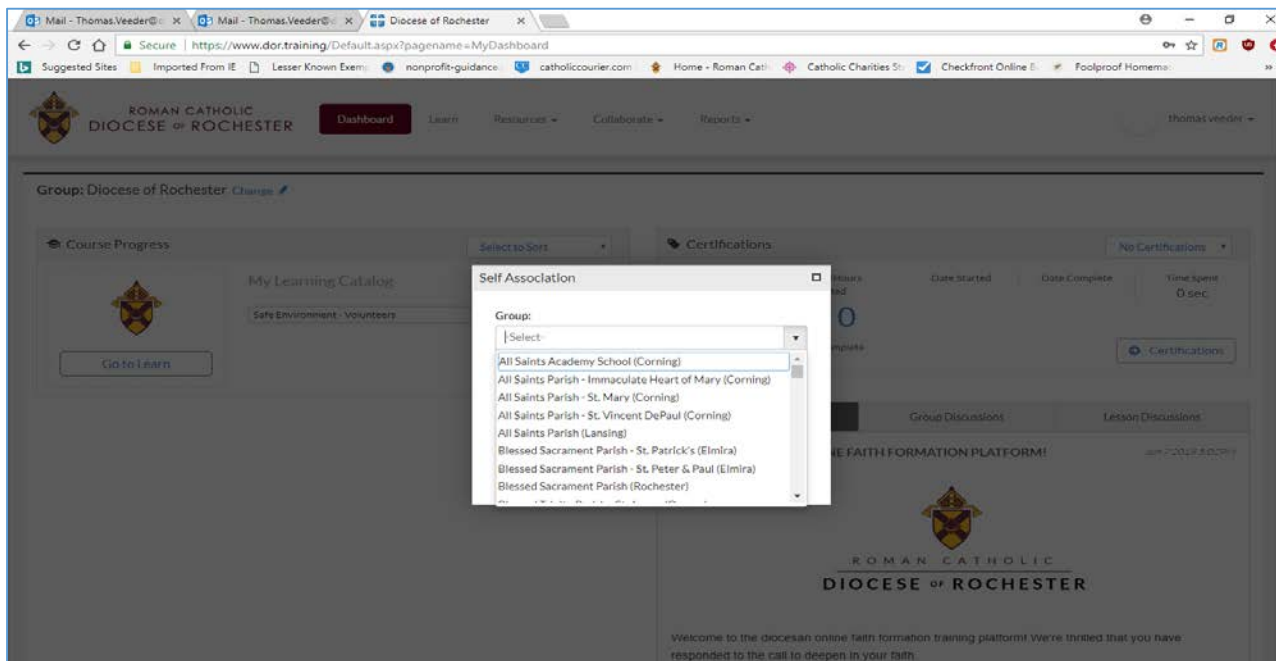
Mail - Thomas.Veeder@ ×  Mail - Thomas.Veeder@ ×  Diocese of Rochester ×

Secure | https://www.dor.training/Default.aspx?pagename=MyDashboard

Suggested Sites  Imported From IE  Lesser Known Exem  nonprofit-guidance  catholiccourier.com  Home - Roman Cath  Catholic Charities St  Checkfront Online  Foolproof Homema

ROMAN CATHOLIC
DIOCESE OF ROCHESTER

Dashboard  Learn  Resources  Collaborate  Reports  thomas veeder

Group: Diocese of Rochester Change

Course Progress  Select to Sort

My Learning Catalog

Safe Environment - Volunteers

Go to Learn

Certifications  No Certifications

Hours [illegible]  Date Started  Date Complete  Time Spent 0 sec

0

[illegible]mplete

Certifications

Group Discussions  Lesson Discussions

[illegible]E FAITH FORMATION PLATFORM!  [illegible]

Self Association

Group:

-Select-

All Saints Academy School (Corning)
All Saints Parish - Immaculate Heart of Mary (Corning)
All Saints Parish - St. Mary (Corning)
All Saints Parish - St. Vincent DePaul (Corning)
All Saints Parish (Lansing)
Blessed Sacrament Parish - St. Patrick's (Elmira)
Blessed Sacrament Parish - St. Peter & Paul (Elmira)
Blessed Sacrament Parish (Rochester)

ROMAN CATHOLIC
DIOCESE OF ROCHESTER

Welcome to the diocesan online faith formation training platform! We're thrilled that you have responded to the call to deepen in your faith